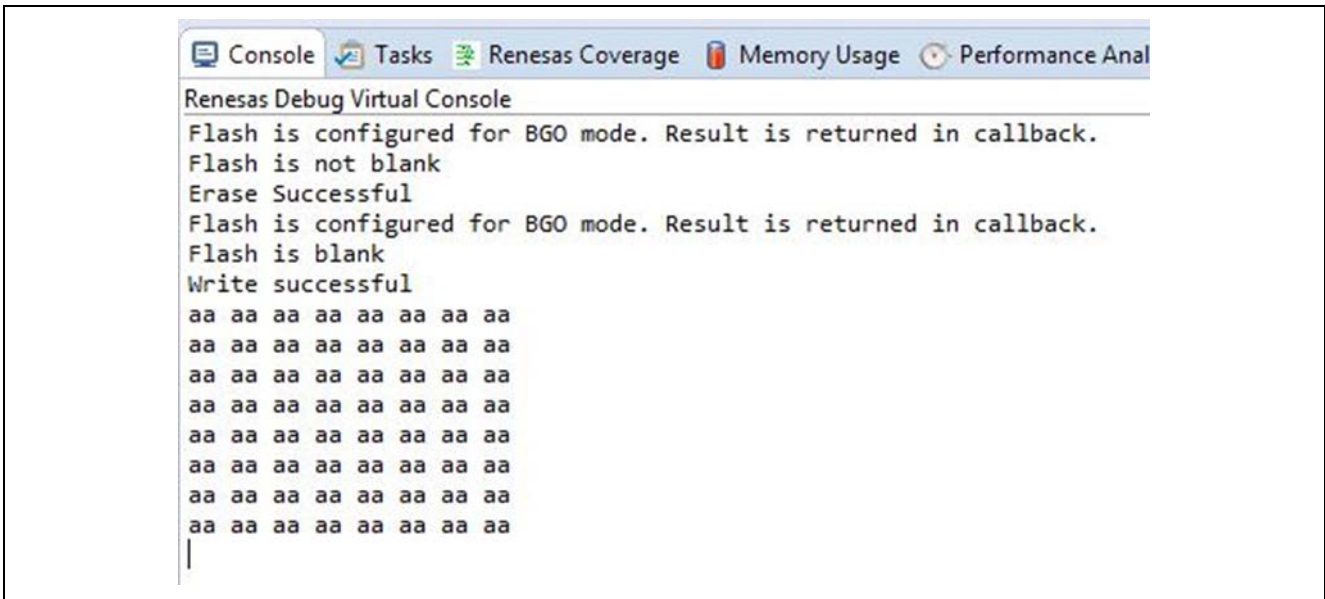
Console Tasks Renesas Coverage Memory Usage Performance Anal

Renesas Debug Virtual Console
Flash is configured for BGO mode. Result is returned in callback.
Flash is not blank
Erase Successful
Flash is configured for BGO mode. Result is returned in callback.
Flash is blank
Write successful
aa aa aa aa aa aa aa aa
aa aa aa aa aa aa aa aa
aa aa aa aa aa aa aa aa
aa aa aa aa aa aa aa aa
aa aa aa aa aa aa aa aa
aa aa aa aa aa aa aa aa
aa aa aa aa aa aa aa aa
aa aa aa aa aa aa aa aa